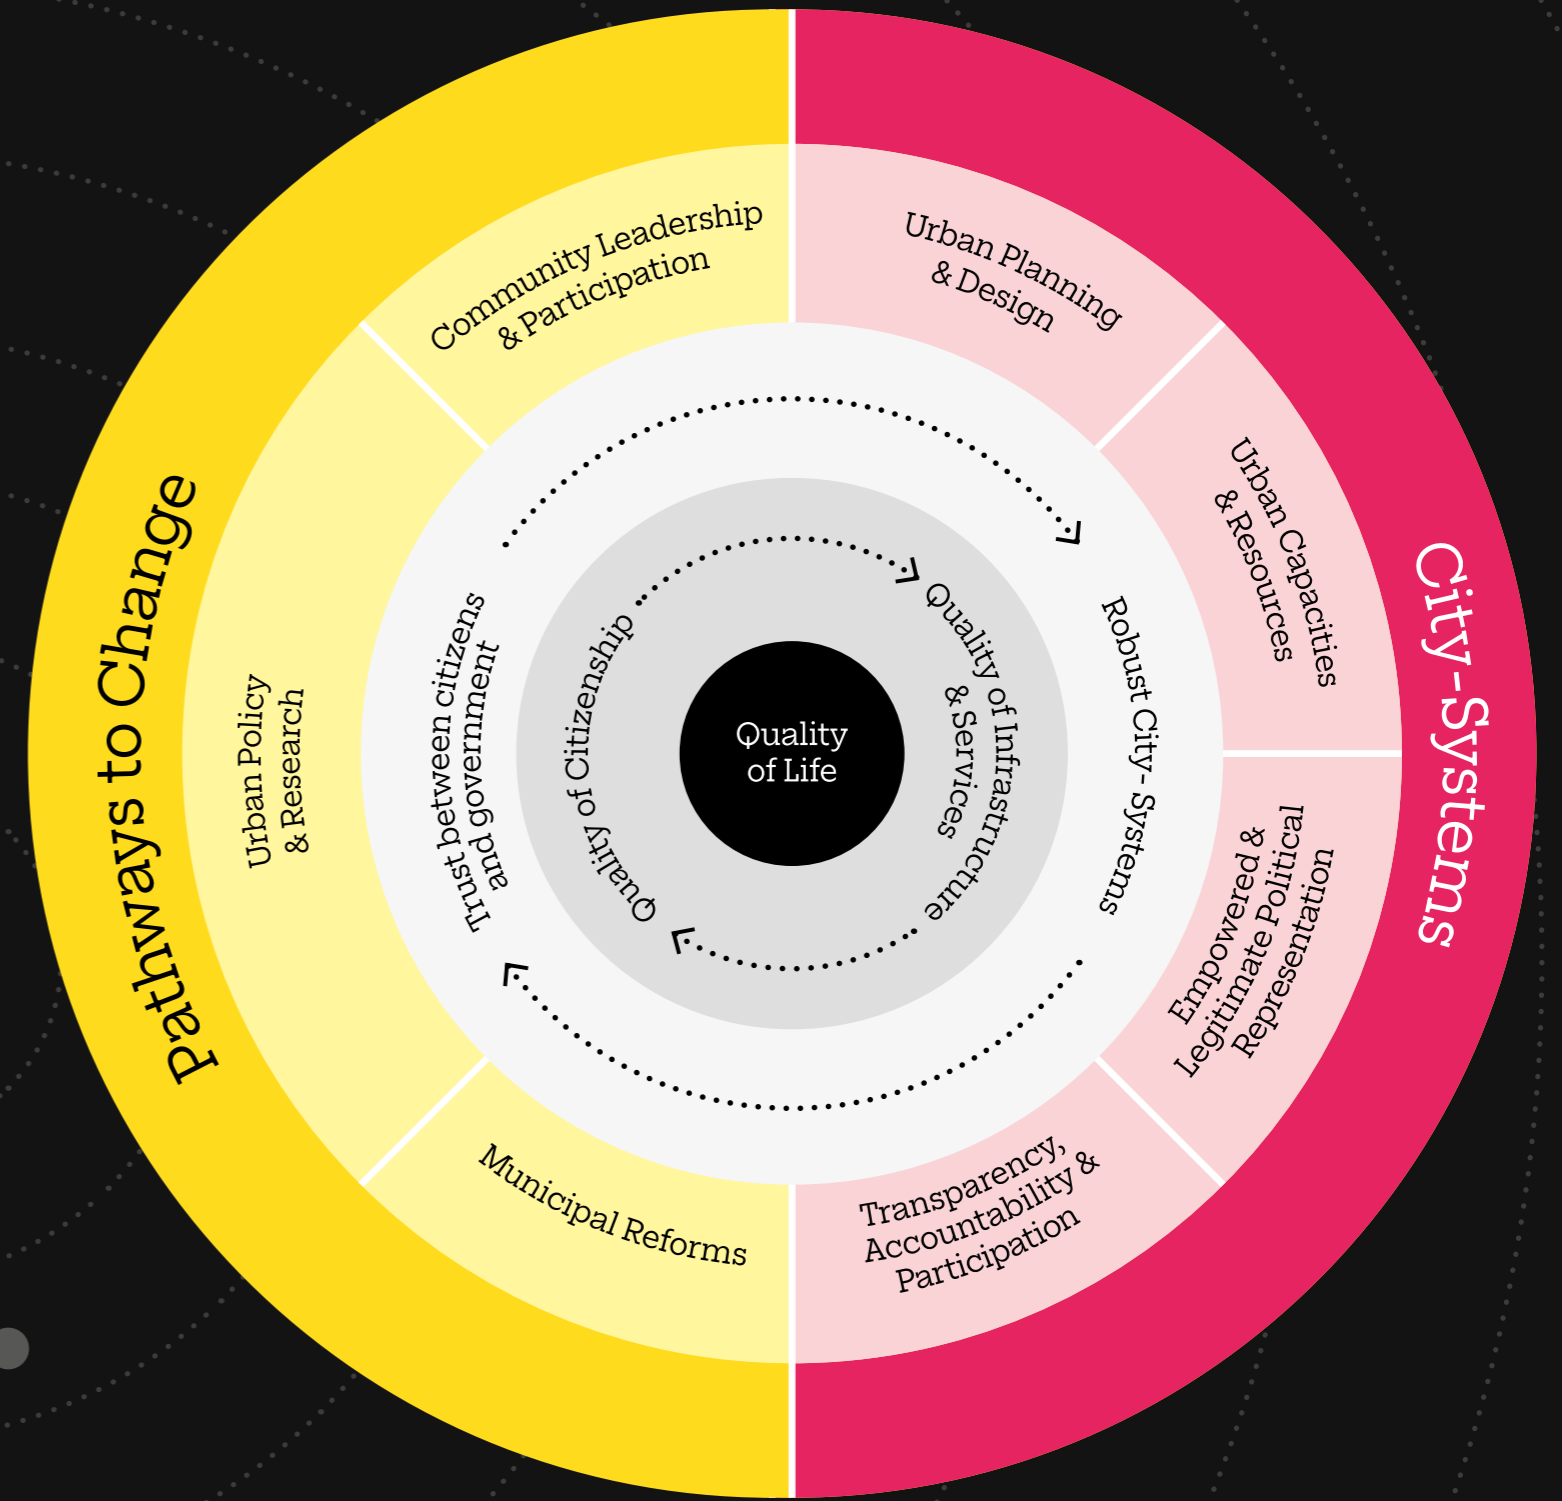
Pathways to Change

City-Systems

Community Leadership & Participation

Urban Policy & Research

Municipal Reforms

Urban Planning & Design

Urban Capacities & Resources

Empowered & Legitimate Political Representation

Transparency, Accountability & Participation

Trust between citizens and government

Robust City - Systems

Quality of Citizenship

Quality of Infrastructure & Services

Quality of Life